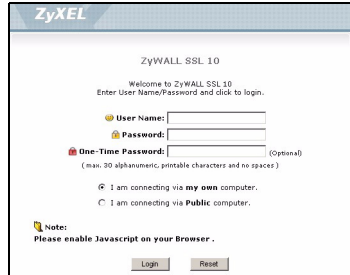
ZyXEL

ZyWALL SSL 10

Welcome to ZyWALL SSL 10
Enter User Name/Password and click to login.

User Name:
Password:
One-Time Password: (Optional)
( max. 30 alphanumeric, printable characters and no spaces )

I am connecting via **my own** computer.
I am connecting via **Public** computer.

Note:
Please enable Javascript on your Browser .

Login Reset